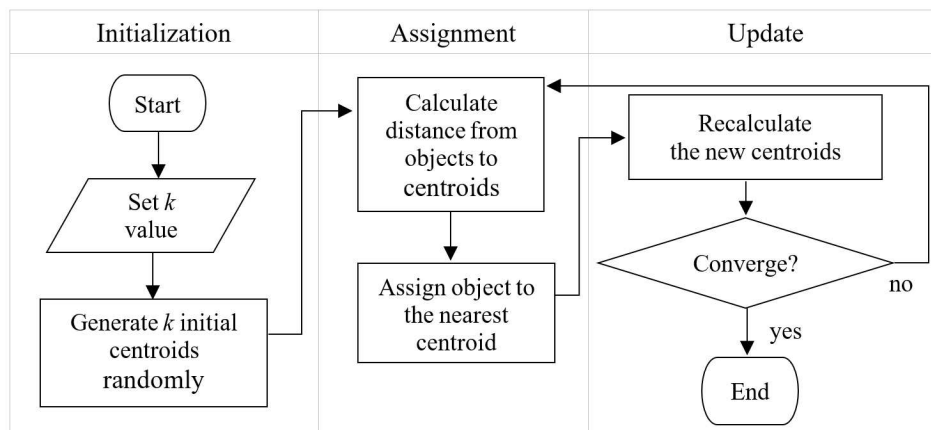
| Initialization | Assignment | Update |
|---|---|---|

Start

Set $k$ value

Generate $k$ initial centroids randomly

Calculate distance from objects to centroids

Assign object to the nearest centroid

Recalculate the new centroids

Converge?

no

yes

End